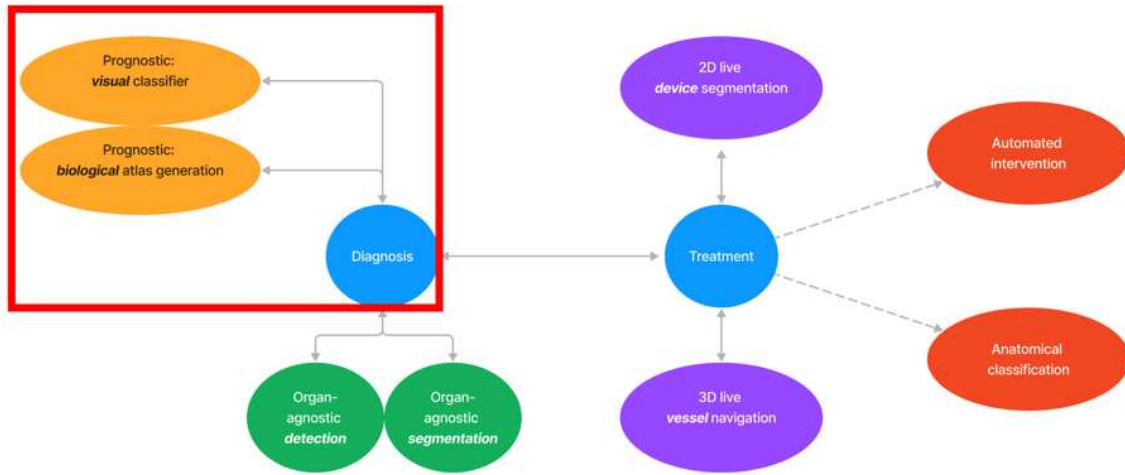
Prognostic: *visual* classifier

Prognostic: *biological* atlas generation

Diagnosis

Organ-agnostic *detection*

Organ-agnostic *segmentation*

2D live *device* segmentation

Treatment

3D live *vessel* navigation

Automated intervention

Anatomical classification